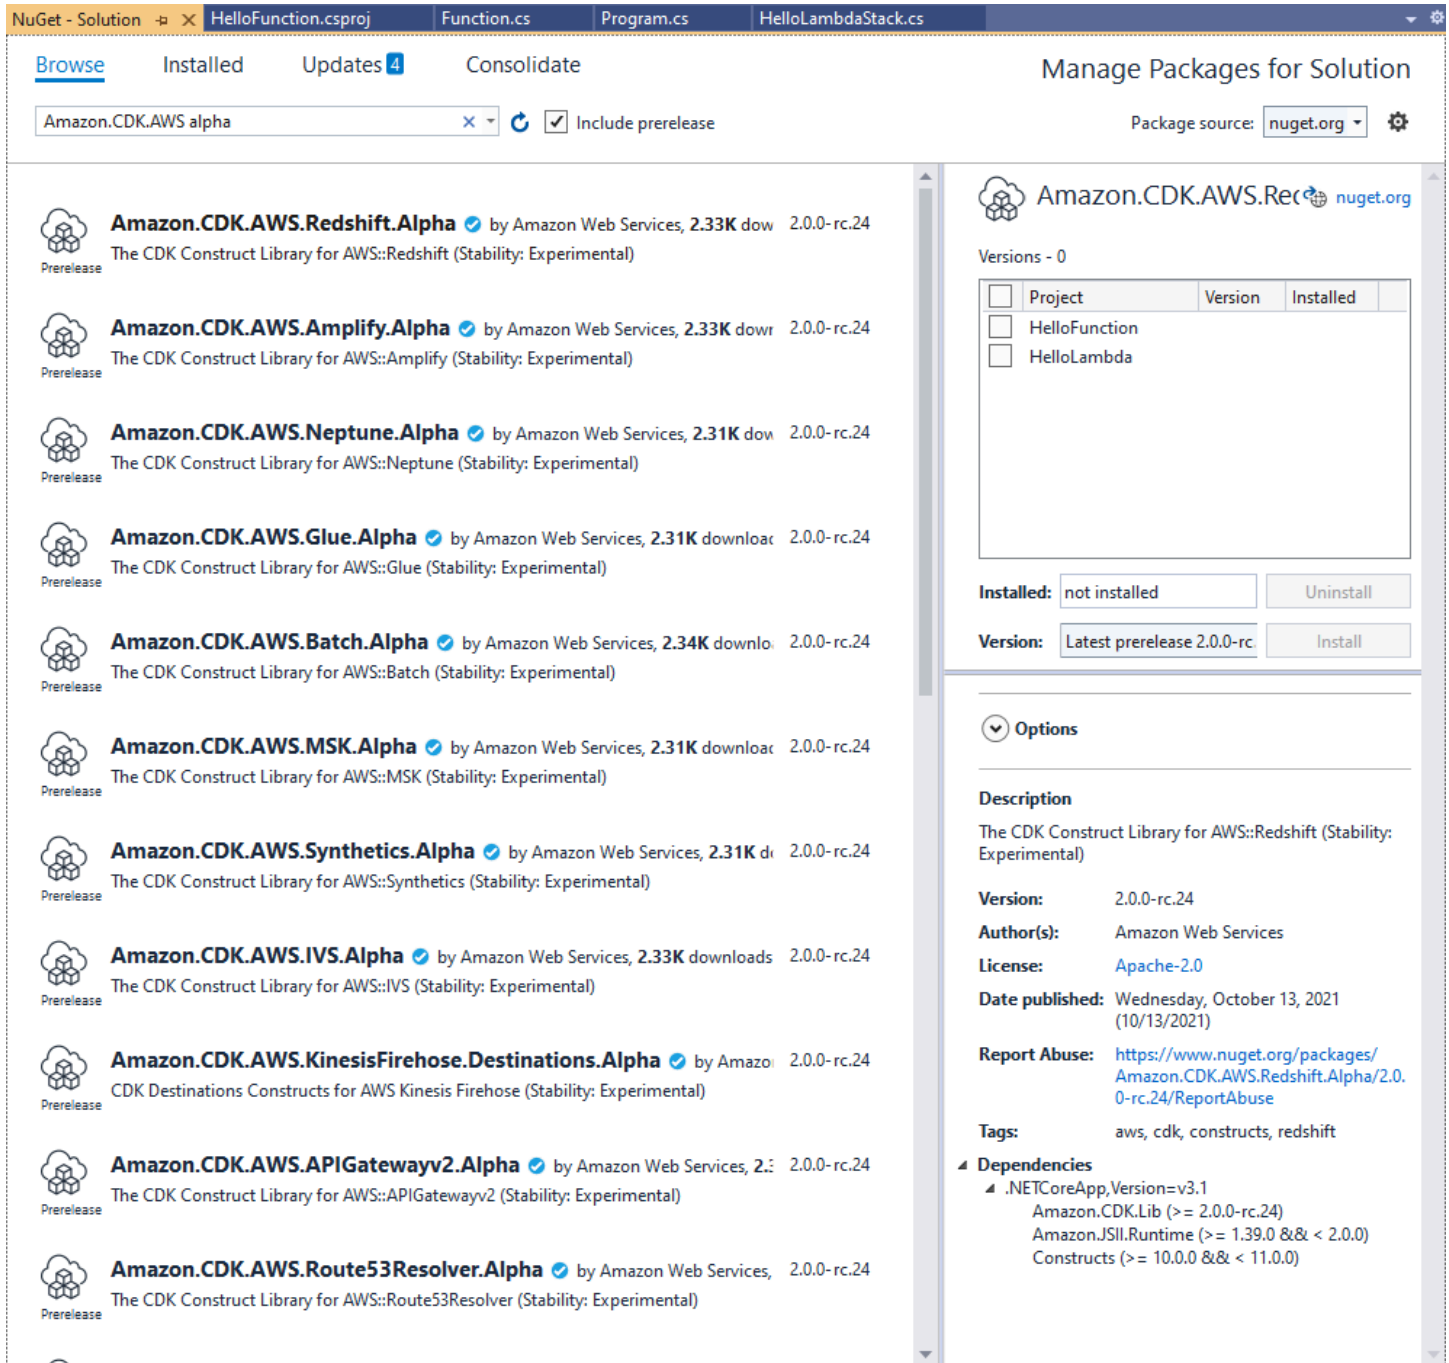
NuGet - Solution HelloFunction.csproj Function.cs Program.cs HelloLambdaStack.cs

Browse Installed Updates 4 Consolidate

Manage Packages for Solution

Amazon.CDK.AWS alpha ✕ Include prerelease

Package source: nuget.org

Prerelease **Amazon.CDK.AWS.Redshift.Alpha** by Amazon Web Services, **2.33K** dow 2.0.0-rc.24
The CDK Construct Library for AWS::Redshift (Stability: Experimental)

Prerelease **Amazon.CDK.AWS.Amplify.Alpha** by Amazon Web Services, **2.33K** dowr 2.0.0-rc.24
The CDK Construct Library for AWS::Amplify (Stability: Experimental)

Prerelease **Amazon.CDK.AWS.Neptune.Alpha** by Amazon Web Services, **2.31K** dow 2.0.0-rc.24
The CDK Construct Library for AWS::Neptune (Stability: Experimental)

Prerelease **Amazon.CDK.AWS.Glue.Alpha** by Amazon Web Services, **2.31K** downloac 2.0.0-rc.24
The CDK Construct Library for AWS::Glue (Stability: Experimental)

Prerelease **Amazon.CDK.AWS.Batch.Alpha** by Amazon Web Services, **2.34K** downlo 2.0.0-rc.24
The CDK Construct Library for AWS::Batch (Stability: Experimental)

Prerelease **Amazon.CDK.AWS.MSK.Alpha** by Amazon Web Services, **2.31K** downloac 2.0.0-rc.24
The CDK Construct Library for AWS::MSK (Stability: Experimental)

Prerelease **Amazon.CDK.AWS.Synthetics.Alpha** by Amazon Web Services, **2.31K** d 2.0.0-rc.24
The CDK Construct Library for AWS::Synthetics (Stability: Experimental)

Prerelease **Amazon.CDK.AWS.IVS.Alpha** by Amazon Web Services, **2.33K** downloads 2.0.0-rc.24
The CDK Construct Library for AWS::IVS (Stability: Experimental)

Prerelease **Amazon.CDK.AWS.KinesisFirehose.Destinations.Alpha** by Amazo 2.0.0-rc.24
CDK Destinations Constructs for AWS Kinesis Firehose (Stability: Experimental)

Prerelease **Amazon.CDK.AWS.APIGatewayv2.Alpha** by Amazon Web Services, 2.: 2.0.0-rc.24
The CDK Construct Library for AWS::APIGatewayv2 (Stability: Experimental)

Prerelease **Amazon.CDK.AWS.Route53Resolver.Alpha** by Amazon Web Services, 2.0.0-rc.24
The CDK Construct Library for AWS::Route53Resolver (Stability: Experimental)

Amazon.CDK.AWS.Rec nuget.org

Versions - 0

| Project | Version | Installed |
|---|---|---|
| HelloFunction | | |
| HelloLambda | | |

**Installed:** not installed Uninstall

**Version:** Latest prerelease 2.0.0-rc. Install

**Options**

**Description**
The CDK Construct Library for AWS::Redshift (Stability: Experimental)

**Version:** 2.0.0-rc.24
**Author(s):** Amazon Web Services
**License:** Apache-2.0
**Date published:** Wednesday, October 13, 2021 (10/13/2021)
**Report Abuse:** https://www.nuget.org/packages/Amazon.CDK.AWS.Redshift.Alpha/2.0.0-rc.24/ReportAbuse
**Tags:** aws, cdk, constructs, redshift

**Dependencies**
.NETCoreApp,Version=v3.1
Amazon.CDK.Lib (>= 2.0.0-rc.24)
Amazon.JSII.Runtime (>= 1.39.0 && < 2.0.0)
Constructs (>= 10.0.0 && < 11.0.0)